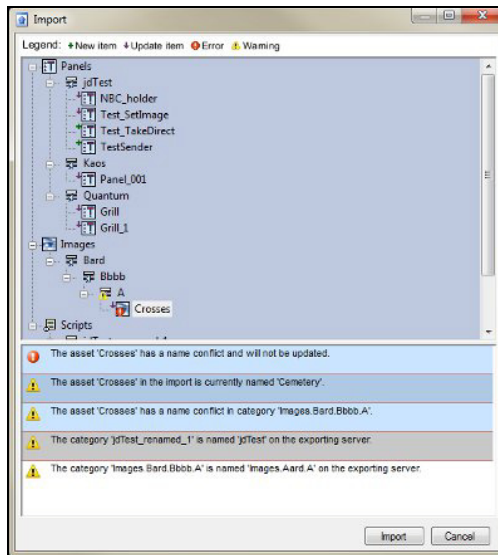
Import

Legend: + New item + Update item Error Warning

Panels
jdTest
NBC_holder
Test_SetImage
Test_TakeDirect
TestSender
Kaos
Panel_001
Quantum
Grill
Grill_1
Images
Bard
Bbbb
A
Crosses
Scripts

The asset 'Crosses' has a name conflict and will not be updated.

The asset 'Crosses' in the import is currently named 'Cemetery'.

The asset 'Crosses' has a name conflict in category 'Images.Bard.Bbbb.A'.

The category 'jdTest_renamed_1' is named 'jdTest' on the exporting server.

The category 'Images.Bard.Bbbb.A' is named 'Images.Aard.A' on the exporting server.

Import Cancel